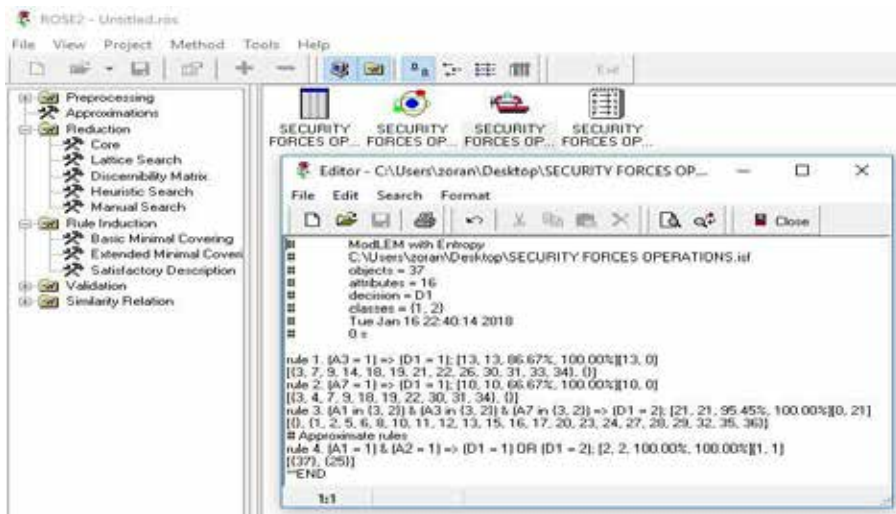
ROSE2 - Untitled.ros

File View Project Method Tools Help

Exit

Preprocessing
Approximations
Reduction
Core
Lattice Search
Discernibility Matrix
Heuristic Search
Manual Search
Rule Induction
Basic Minimal Covering
Extended Minimal Covering
Satisfactory Description
Validation
Similarity Relation

SECURITY FORCES OP... SECURITY FORCES OP... SECURITY FORCES OP... SECURITY FORCES OP...

Editor - C:\Users\zoran\Desktop\SECURITY FORCES OP...

File Edit Search Format

Close

#	ModLEM with Entropy
#	C:\Users\zoran\Desktop\SECURITY FORCES OPERATIONS.isf
#	objects = 37
#	attributes = 16
#	decision = D1
#	classes = {1, 2}
#	Tue Jan 16 22:40:14 2018
#	0 s

rule 1. (A3 = 1) => (D1 = 1); [13, 13, 86.67%, 100.00%][13, 0]
[{3, 7, 9, 14, 18, 19, 21, 22, 26, 30, 31, 33, 34}, {}]
rule 2. (A7 = 1) => (D1 = 1); [10, 10, 66.67%, 100.00%][10, 0]
[{3, 4, 7, 9, 18, 19, 22, 30, 31, 34}, {}]
rule 3. (A1 in {3, 2}) & (A3 in {3, 2}) & (A7 in {3, 2}) => (D1 = 2); [21, 21, 95.45%, 100.00%][0, 21]
[{}, {1, 2, 5, 6, 8, 10, 11, 12, 13, 15, 16, 17, 20, 23, 24, 27, 28, 29, 32, 35, 36}]
# Approximate rules
rule 4. (A1 = 1) & (A2 = 1) => (D1 = 1) OR (D1 = 2); [2, 2, 100.00%, 100.00%][1, 1]
[{37}, {25}]
**END

1:1